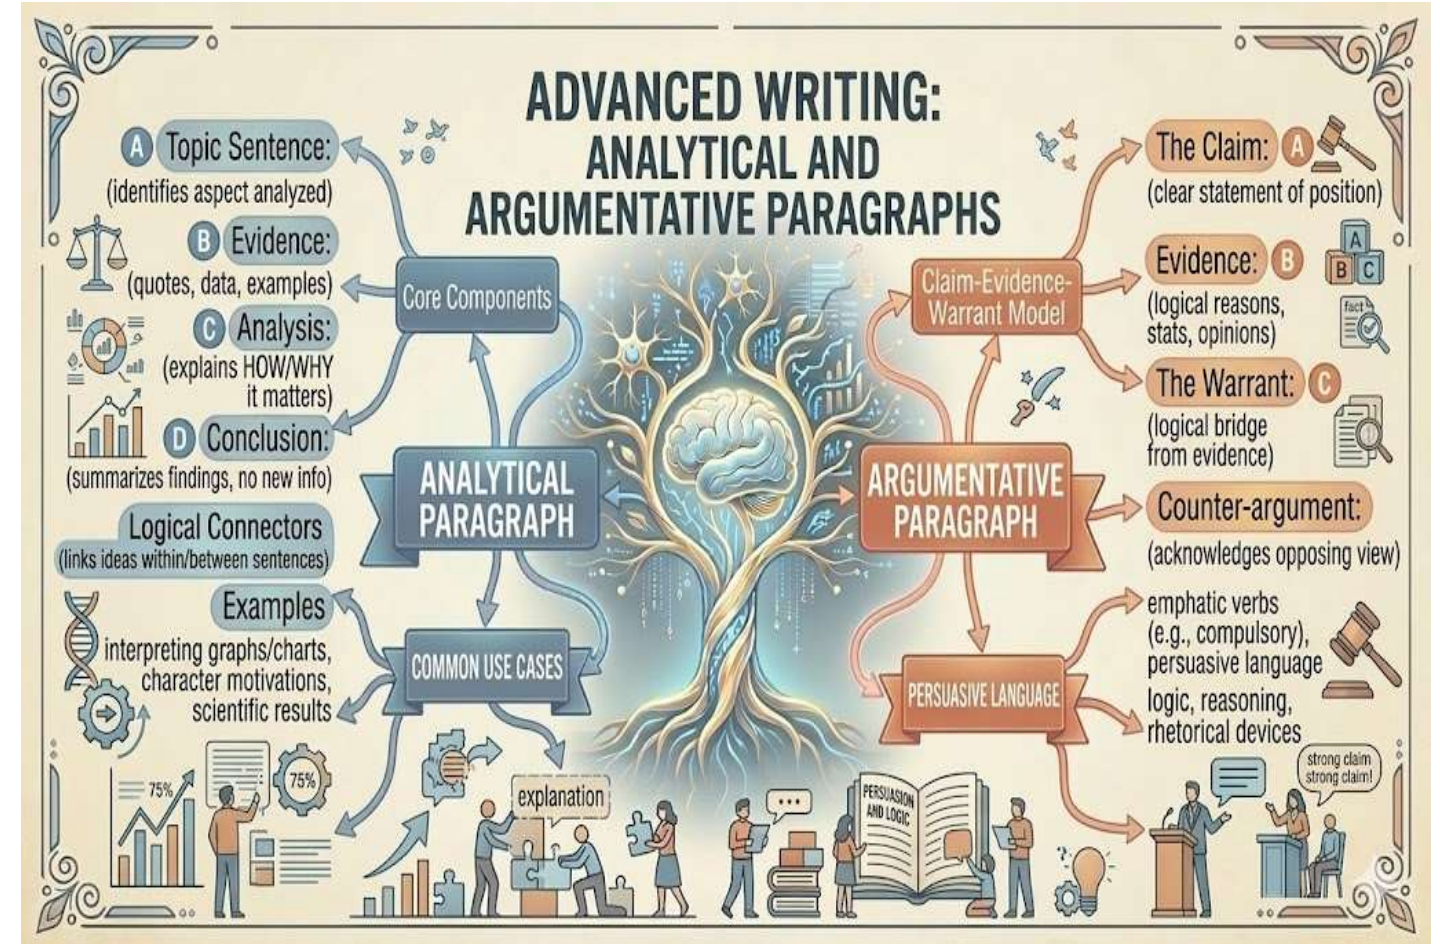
ADVANCED WRITING: ANALYTICAL AND ARGUMENTATIVE PARAGRAPHS

A Topic Sentence:
(identifies aspect analyzed)

B Evidence:
(quotes, data, examples)

C Analysis:
(explains HOW/WHY it matters)

D Conclusion:
(summarizes findings, no new info)

Logical Connectors
(links ideas within/between sentences)

Examples
interpreting graphs/charts, character motivations, scientific results

Core Components

ANALYTICAL PARAGRAPH

COMMON USE CASES

75%

75%

explanation

PERSUASION AND LOGIC

Claim-Evidence-Warrant Model

ARGUMENTATIVE PARAGRAPH

PERSUASIVE LANGUAGE

The Claim: A
(clear statement of position)

Evidence: B
(logical reasons, stats, opinions)

A B C

fact

The Warrant: C
(logical bridge from evidence)

Counter-argument:
(acknowledges opposing view)

emphatic verbs (e.g., compulsory), persuasive language
logic, reasoning, rhetorical devices

strong claim strong claim!